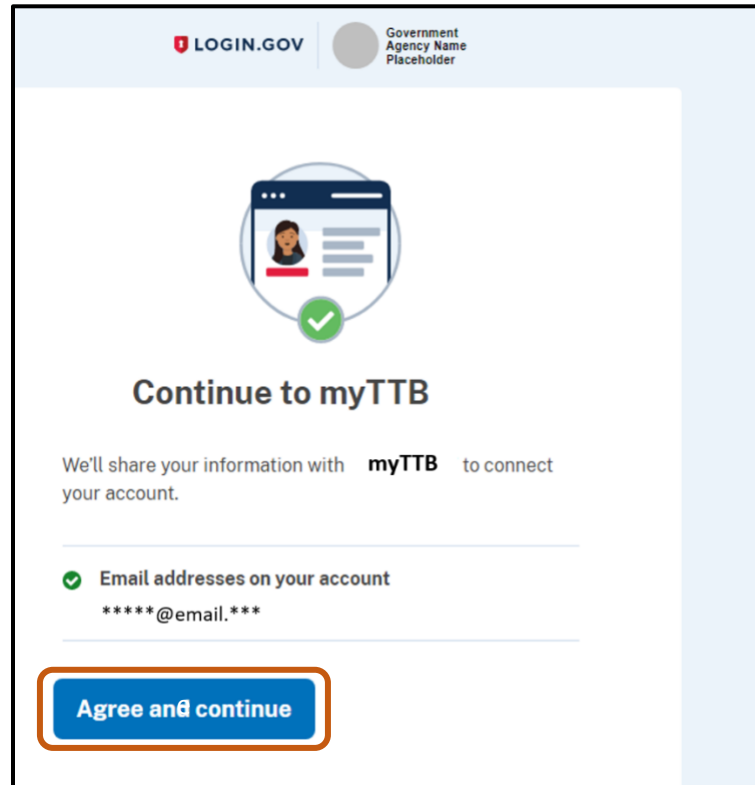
LOGIN.GOV

Government Agency Name Placeholder

Continue to myTTB

We'll share your information with myTTB to connect your account.

Email addresses on your account

*****@email.***

Agree and continue